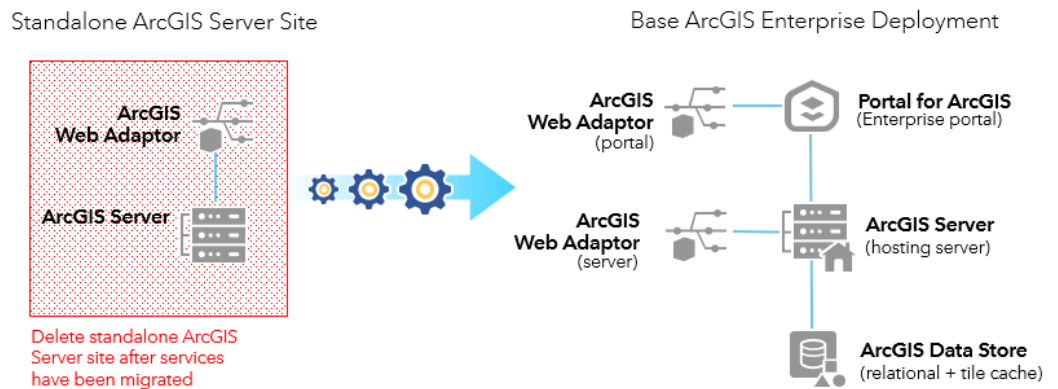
Standalone ArcGIS Server Site

ArcGIS Web Adaptor

ArcGIS Server

Delete standalone ArcGIS Server site after services have been migrated

Base ArcGIS Enterprise Deployment

ArcGIS Web Adaptor (portal)

Portal for ArcGIS (Enterprise portal)

ArcGIS Web Adaptor (server)

ArcGIS Server (hosting server)

ArcGIS Data Store (relational + tile cache)